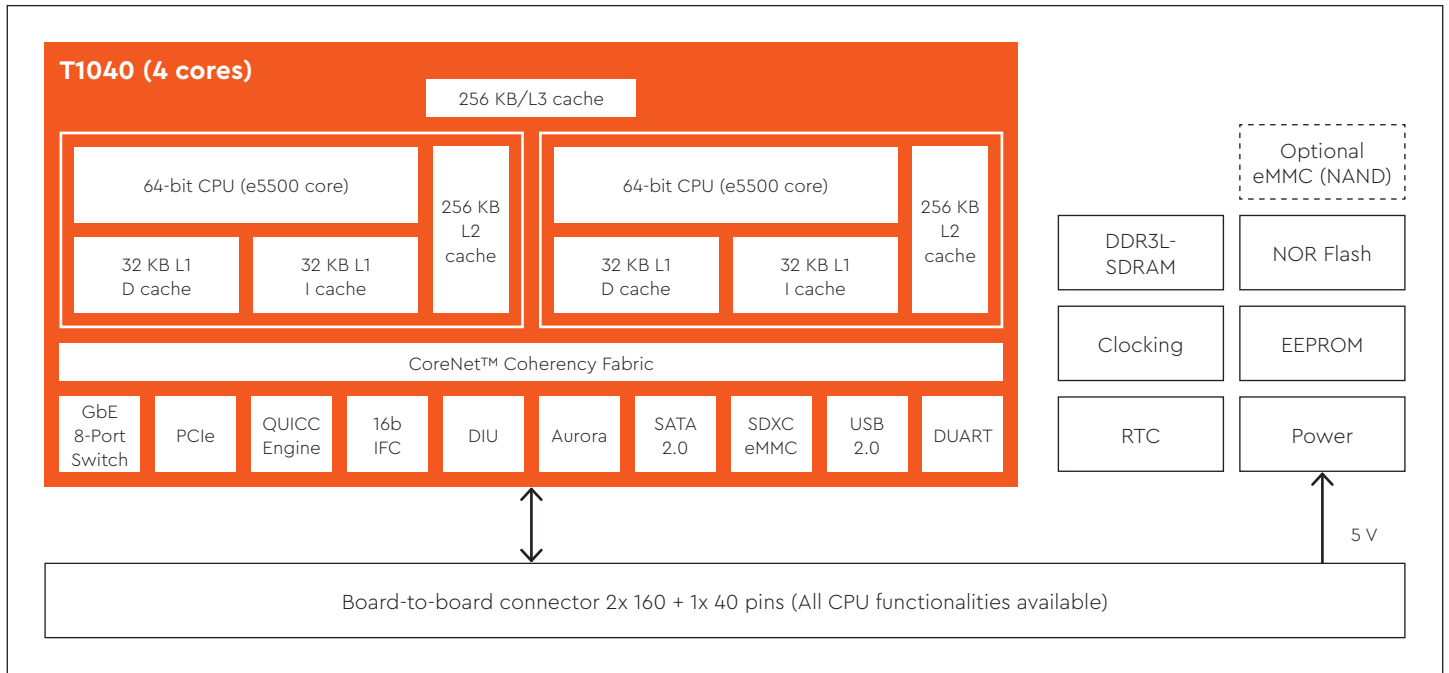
T1040 (4 cores)

256 KB/L3 cache

64-bit CPU (e5500 core)

32 KB L1 D cache

32 KB L1 I cache

256 KB L2 cache

64-bit CPU (e5500 core)

32 KB L1 D cache

32 KB L1 I cache

256 KB L2 cache

CoreNet™ Coherency Fabric

GbE 8-Port Switch

PCIe

QUICC Engine

16b IFC

DIU

Aurora

SATA 2.0

SDXC eMMC

USB 2.0

DUART

Optional eMMC (NAND)

DDR3L-SDRAM

NOR Flash

Clocking

EEPROM

RTC

Power

5 V

Board-to-board connector 2x 160 + 1x 40 pins (All CPU functionalities available)